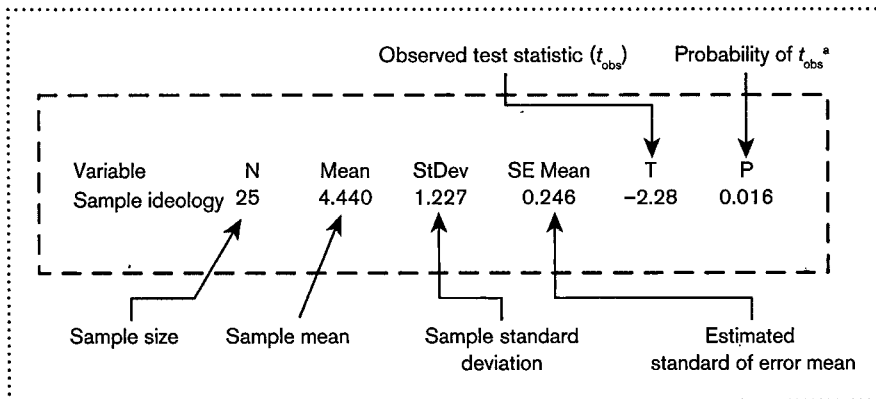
Observed test statistic ($t_{obs}$)

Probability of $t_{obs}$$^{a}$

| Variable | N | Mean | StDev | SE Mean | T | P |
|---|---|---|---|---|---|---|
| Sample ideology | 25 | 4.440 | 1.227 | 0.246 | −2.28 | 0.016 |

Sample size

Sample mean

Sample standard deviation

Estimated standard of error mean